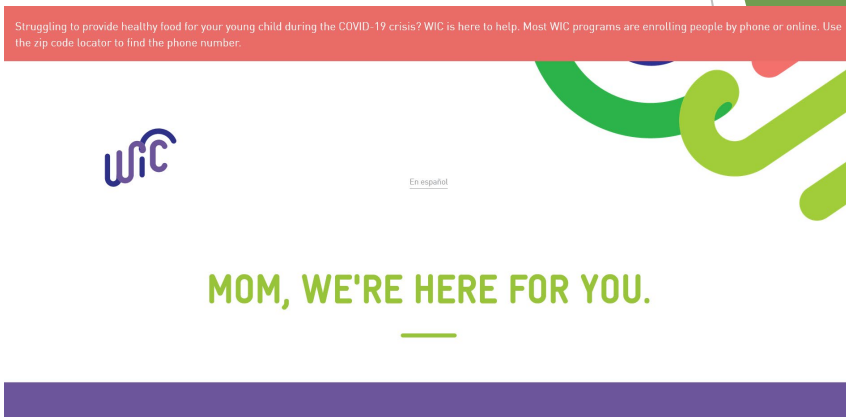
Struggling to provide healthy food for your young child during the COVID-19 crisis? WIC is here to help. Most WIC programs are enrolling people by phone or online. Use the zip code locator to find the phone number.

WIC

En español

MOM, WE'RE HERE FOR YOU.